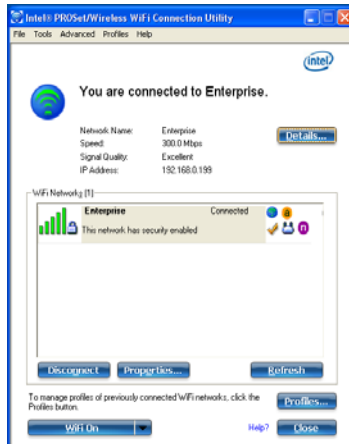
Intel® PROSet/Wireless WiFi Connection Utility

File Tools Advanced Profiles Help

(intel)

You are connected to Enterprise.

| | |
|---|---|
| Network Name: | Enterprise |
| Speed: | 300.0 Mbps |
| Signal Quality: | Excellent |
| IP Address: | 192.168.0.199 |

Details...

WiFi Networks (1)

Enterprise Connected

This network has security enabled

Disconnect Properties... Refresh

To manage profiles of previously connected WiFi networks, click the Profiles button.

Profiles...

WiFi On

Help? Close